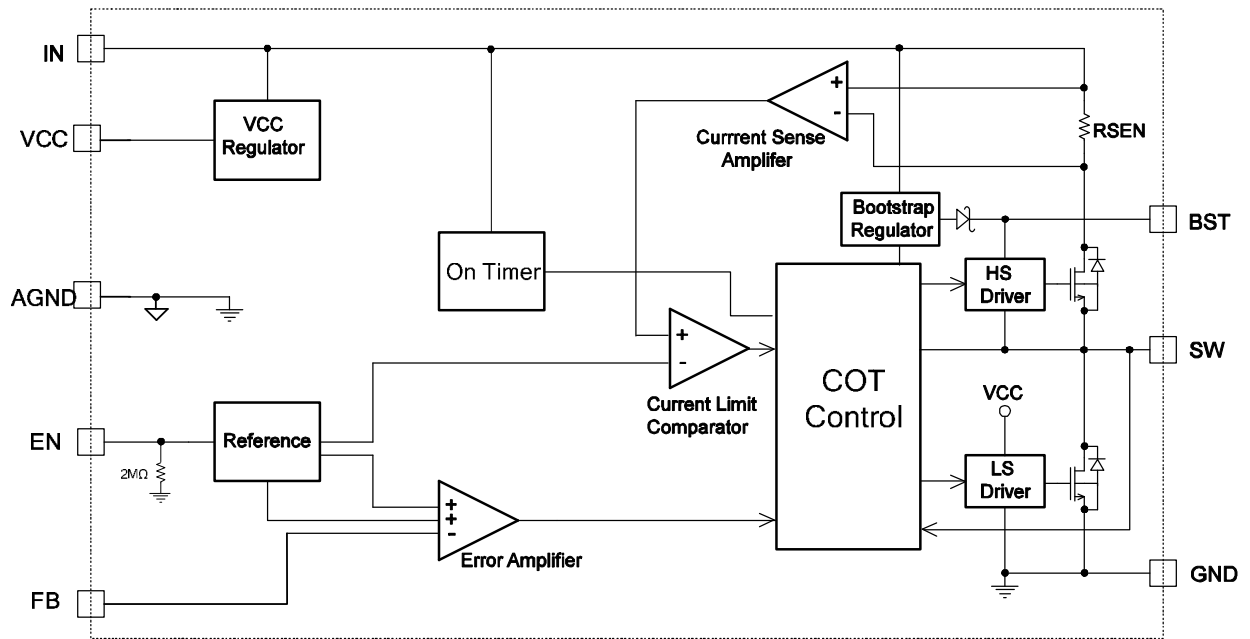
IN

VCC

AGND

EN

FB

VCC Regulator

On Timer

Reference

2MΩ

+
-
Currrent Sense Amplifer

RSEN

Bootstrap Regulator

BST

HS Driver

+
-
Current Limit Comparator

COT Control

SW

VCC

LS Driver

+
+
-
Error Amplifier

GND